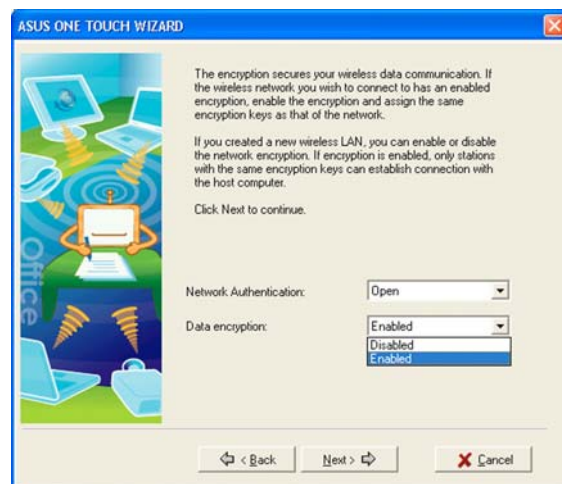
ASUS ONE TOUCH WIZARD

The encryption secures your wireless data communication. If the wireless network you wish to connect to has an enabled encryption, enable the encryption and assign the same encryption keys as that of the network.

If you created a new wireless LAN, you can enable or disable the network encryption. If encryption is enabled, only stations with the same encryption keys can establish connection with the host computer.

Click Next to continue.

Office

Network Authentication: Open

Data encryption: Enabled

Disabled
Enabled

< Back

Next >

Cancel